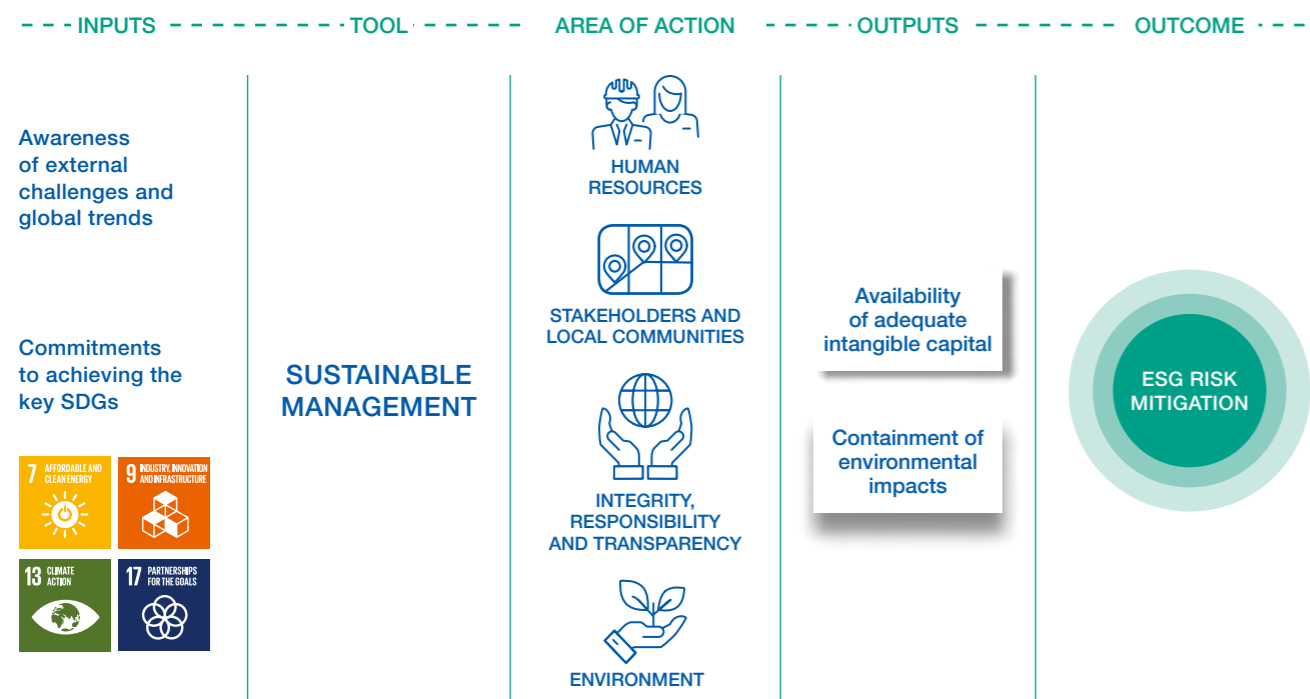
INPUTS

TOOL

AREA OF ACTION

OUTPUTS

OUTCOME

Awareness of external challenges and global trends

Commitments to achieving the key SDGs

7 AFFORDABLE AND CLEAN ENERGY

9 INDUSTRY, INNOVATION AND INFRASTRUCTURE

13 CLIMATE ACTION

17 PARTNERSHIPS FOR THE GOALS

SUSTAINABLE MANAGEMENT

HUMAN RESOURCES

STAKEHOLDERS AND LOCAL COMMUNITIES

INTEGRITY, RESPONSIBILITY AND TRANSPARENCY

ENVIRONMENT

Availability of adequate intangible capital

Containment of environmental impacts

ESG RISK MITIGATION